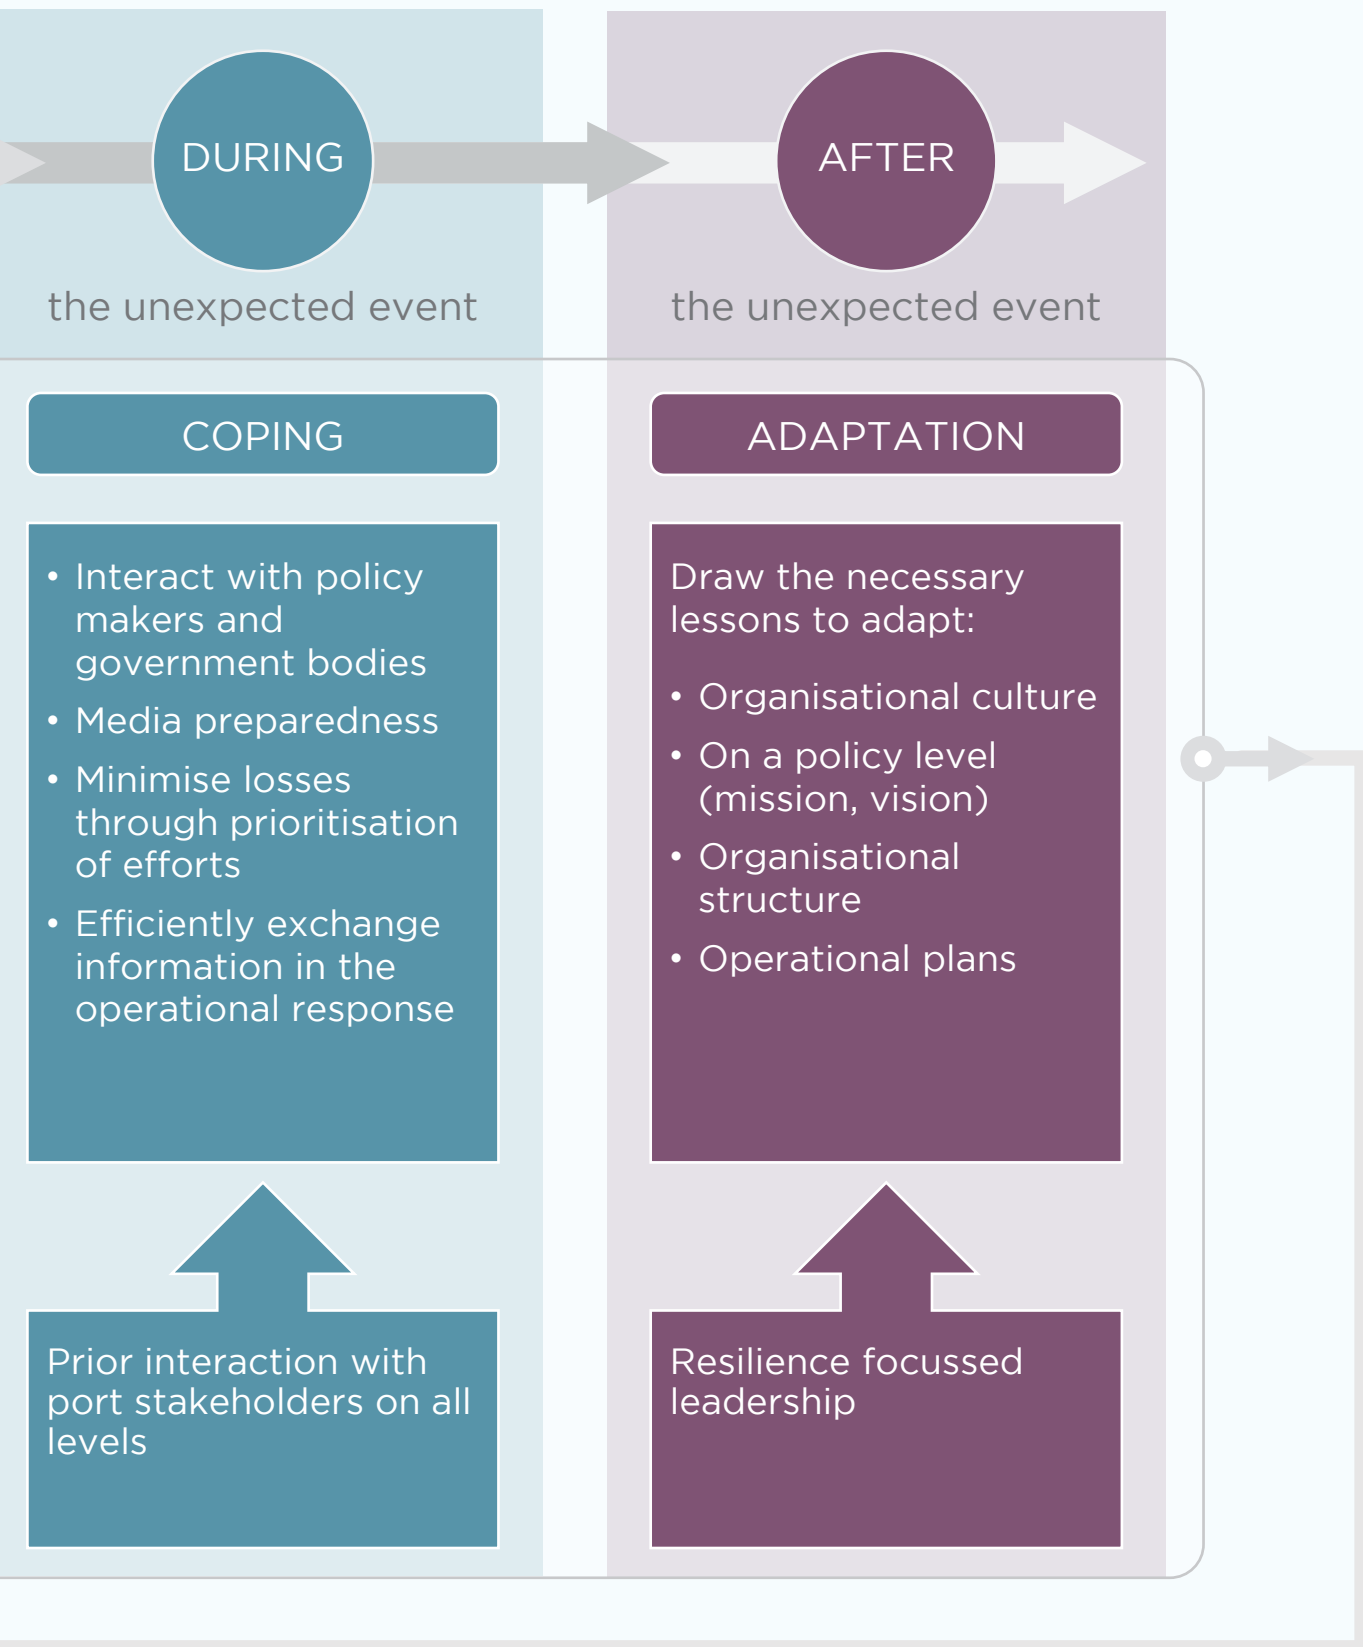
DURING

the unexpected event

AFTER

the unexpected event

COPING

- Interact with policy makers and government bodies
- Media preparedness
- Minimise losses through prioritisation of efforts
- Efficiently exchange information in the operational response

Prior interaction with port stakeholders on all levels

ADAPTATION

Draw the necessary lessons to adapt:

- Organisational culture
- On a policy level (mission, vision)
- Organisational structure
- Operational plans

Resilience focussed leadership